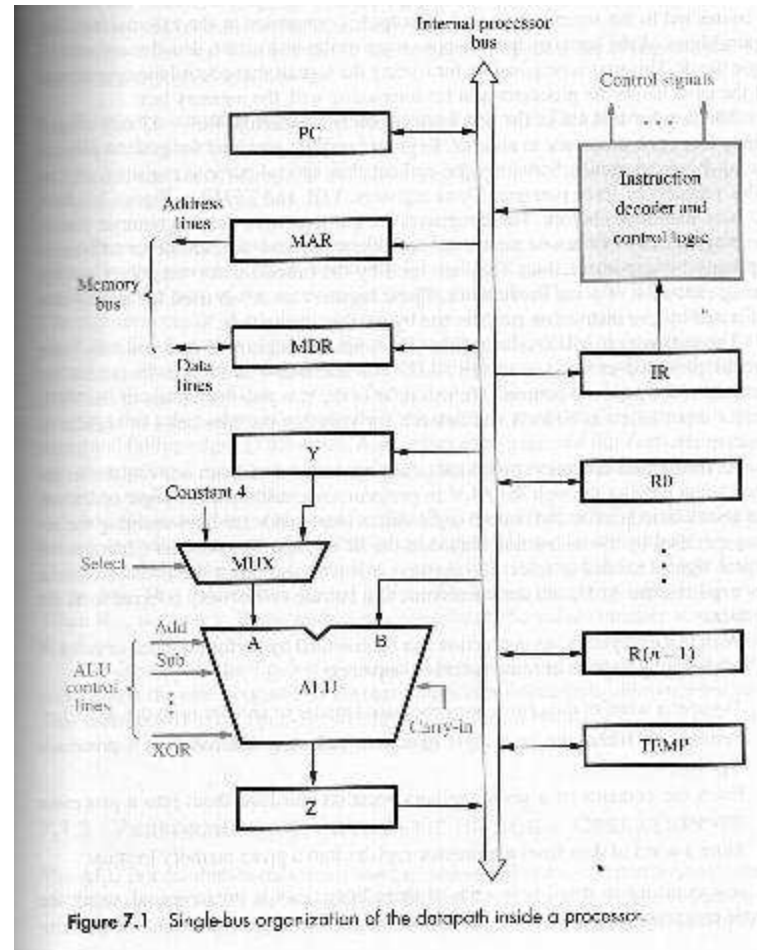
Internal processor bus

Control signals

PC

Instruction decoder and control logic

Address lines

MAR

Memory bus

MDR

Data lines

IR

Y

R0

Constant 4

Select

MUX

Add

Sub

ALU control lines

⋮

XOR

A

B

ALU

Carry-in

R($n-1$)

TEMP

Z

Figure 7.1 Single-bus organization of the datapath inside a processor.